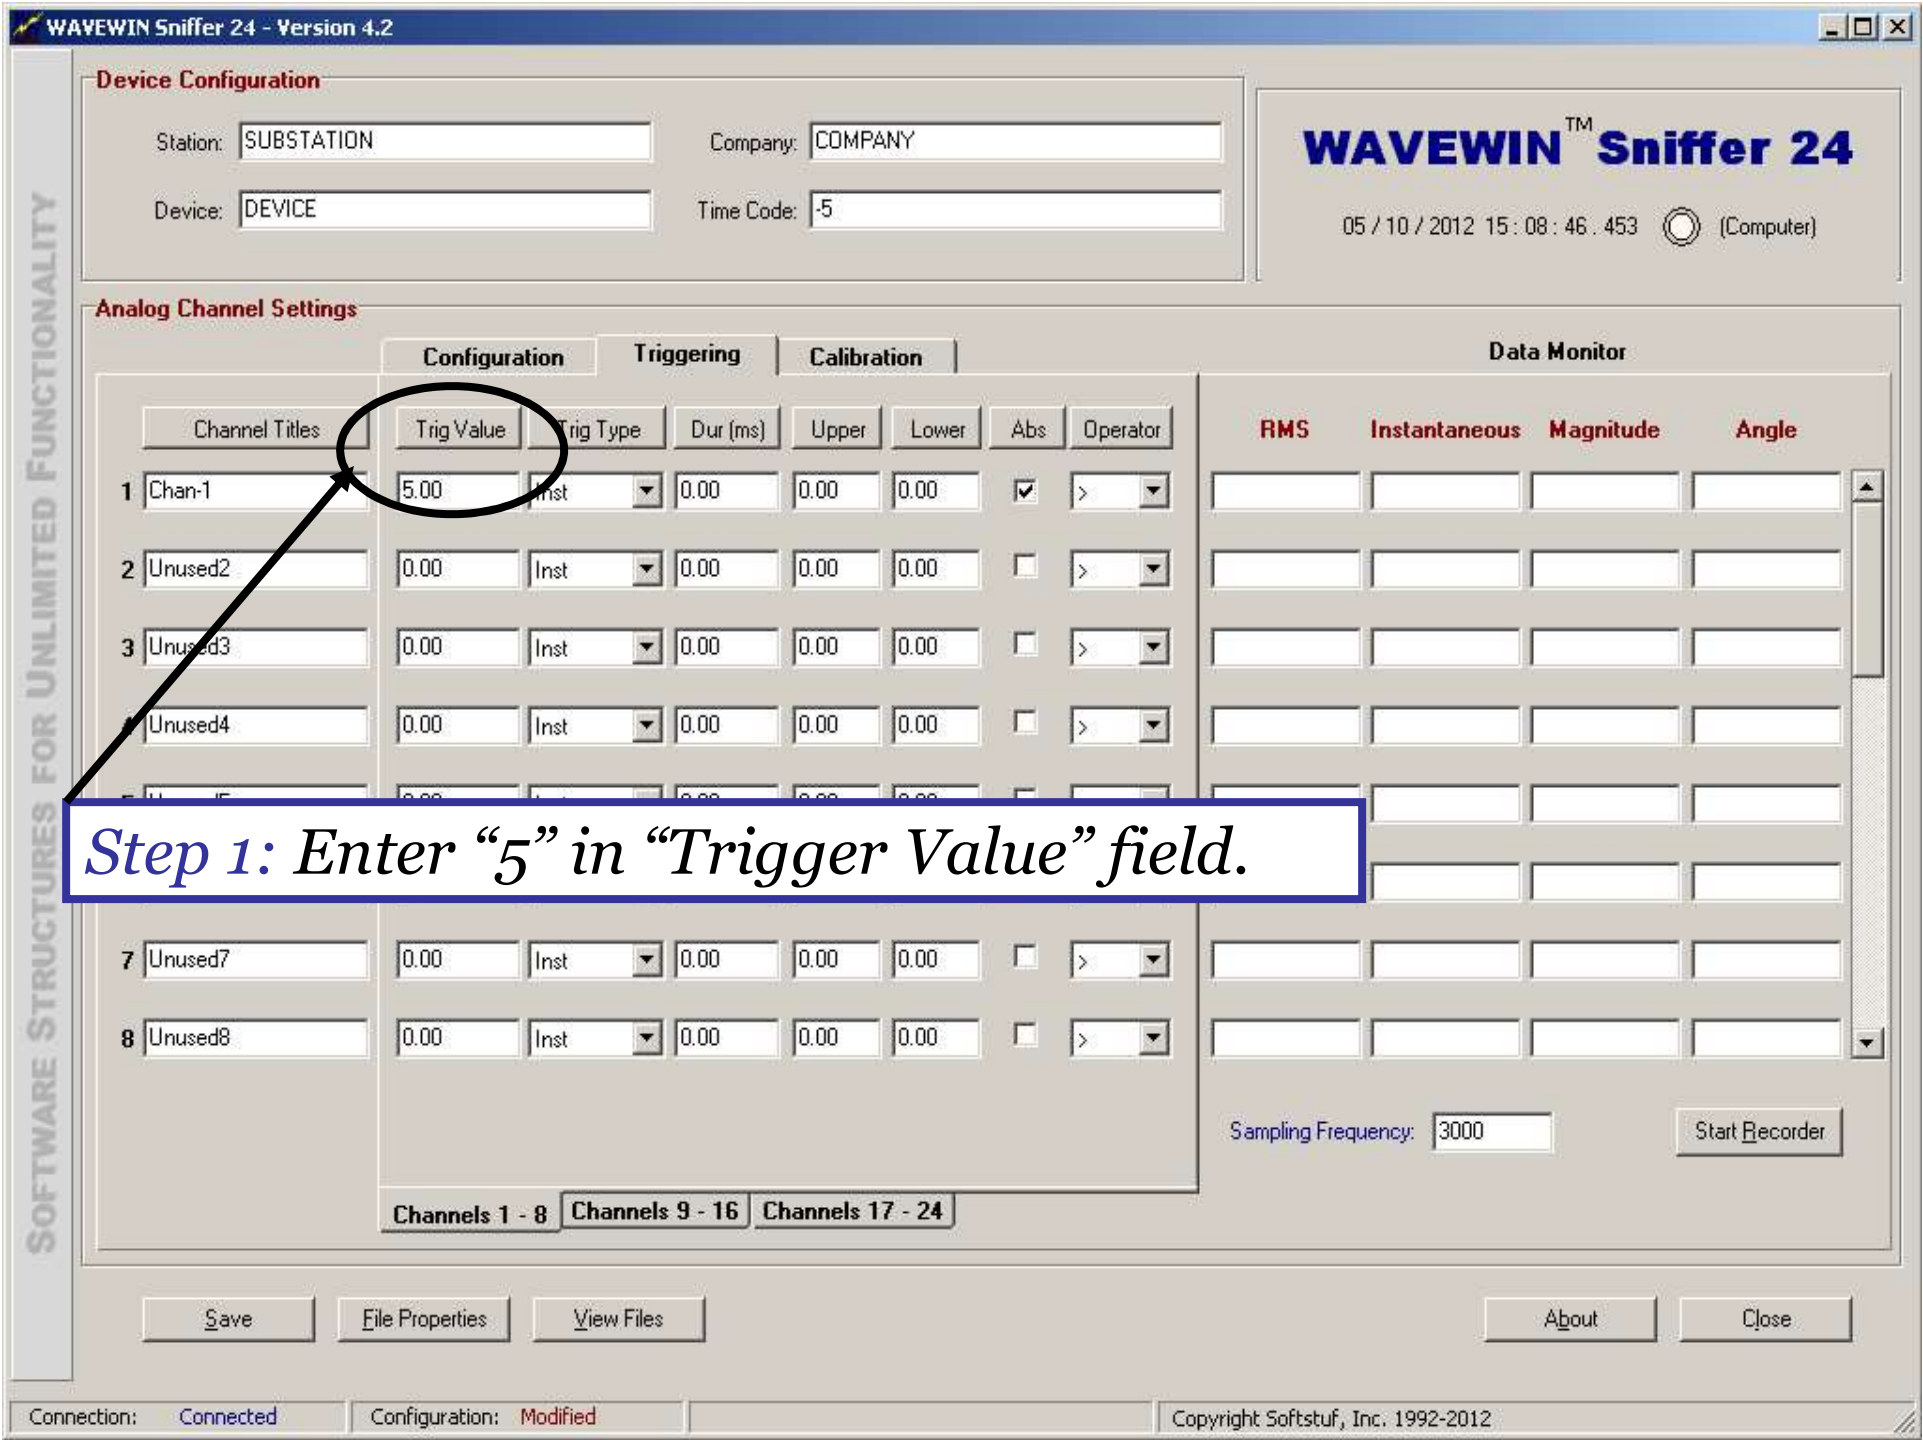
WAVEWIN Sniffer 24 - Version 4.2

SOFTWARE STRUCTURES FOR UNLIMITED FUNCTIONALITY

Device Configuration

Station: SUBSTATION
Company: COMPANY
Device: DEVICE
Time Code: -5

WAVEWIN™ Sniffer 24

05 / 10 / 2012 15 : 08 : 46 . 453 (Computer)

Analog Channel Settings

Configuration | Triggering | Calibration

Data Monitor

| | Channel Titles | Trig Value | Trig Type | Dur (ms) | Upper | Lower | Abs | Operator | RMS | Instantaneous | Magnitude | Angle |
|---|---|---|---|---|---|---|---|---|---|---|---|---|
| 1 | Chan-1 | 5.00 | Inst | 0.00 | 0.00 | 0.00 | ☑ | > | | | | |
| 2 | Unused2 | 0.00 | Inst | 0.00 | 0.00 | 0.00 | ☐ | > | | | | |
| 3 | Unused3 | 0.00 | Inst | 0.00 | 0.00 | 0.00 | ☐ | > | | | | |
| 4 | Unused4 | 0.00 | Inst | 0.00 | 0.00 | 0.00 | ☐ | > | | | | |
| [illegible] | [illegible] | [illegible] | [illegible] | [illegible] | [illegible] | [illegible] | | | | | | |
| 7 | Unused7 | 0.00 | Inst | 0.00 | 0.00 | 0.00 | ☐ | > | | | | |
| 8 | Unused8 | 0.00 | Inst | 0.00 | 0.00 | 0.00 | ☐ | > | | | | |

Step 1: Enter “5” in “Trigger Value” field.

Sampling Frequency: 3000
Start Recorder

Channels 1 - 8 | Channels 9 - 16 | Channels 17 - 24

Save | File Properties | View Files | About | Close

Connection: Connected | Configuration: Modified | Copyright Softstuf, Inc. 1992-2012